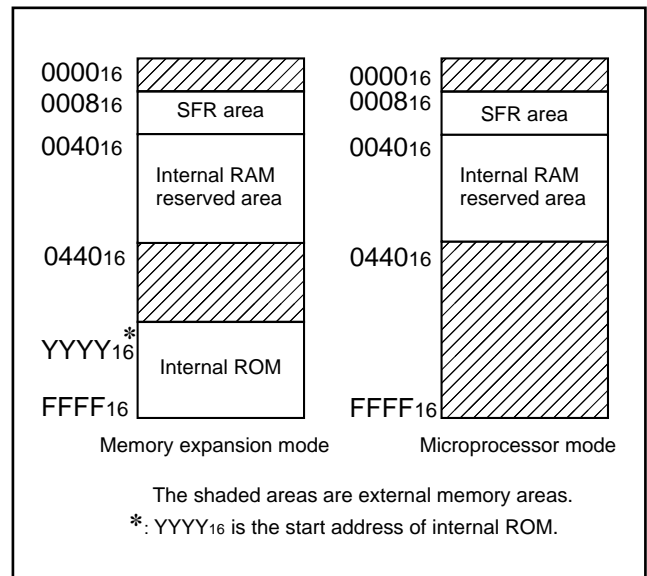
$0000_{16}$
$0008_{16}$
SFR area
$0040_{16}$
Internal RAM reserved area
$0440_{16}$
$YYYY_{16}$*
Internal ROM
$FFFF_{16}$

Memory expansion mode

$0000_{16}$
$0008_{16}$
SFR area
$0040_{16}$
Internal RAM reserved area
$0440_{16}$
$FFFF_{16}$

Microprocessor mode

The shaded areas are external memory areas.

*: $YYYY_{16}$ is the start address of internal ROM.